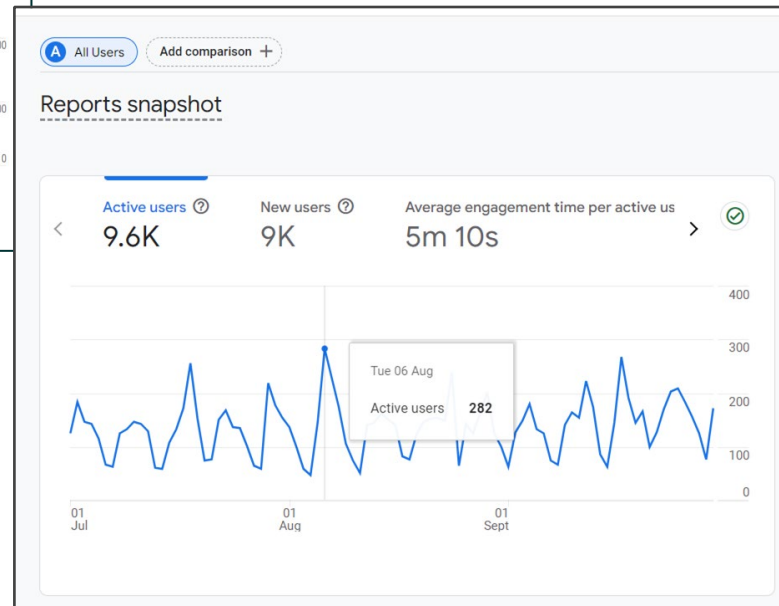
00
00
0

A All Users
Add comparison +

Reports snapshot

Active users ?
9.6K

New users ?
9K

Average engagement time per active us
5m 10s

400
300
200
100
0

Tue 06 Aug
Active users 282

01 Jul
01 Aug
01 Sept